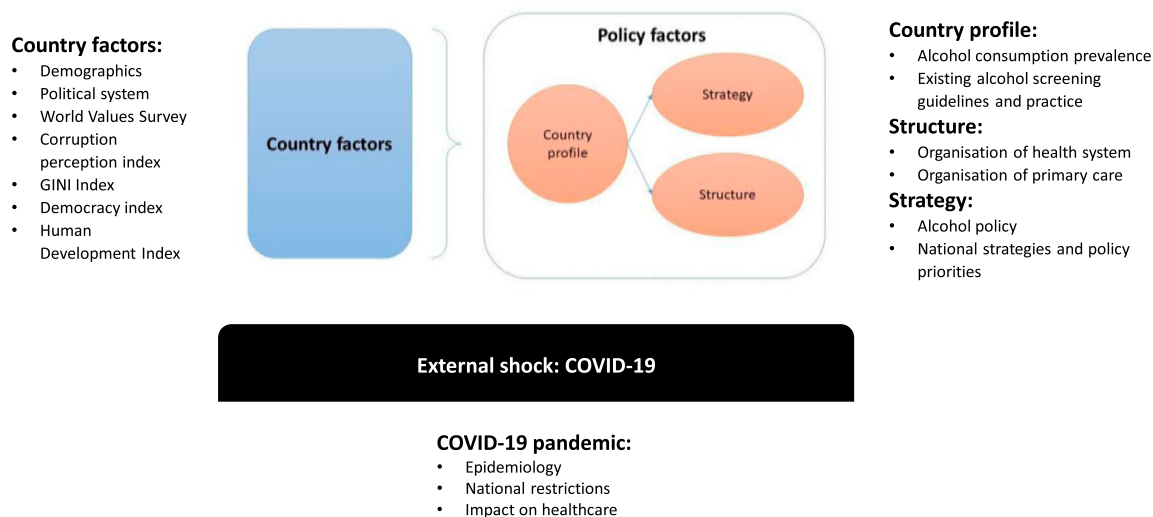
Country factors:
- Demographics
- Political system
- World Values Survey
- Corruption perception index
- GINI Index
- Democracy index
- Human Development Index

Country factors

Policy factors

Country profile

Strategy

Structure

Country profile:
- Alcohol consumption prevalence
- Existing alcohol screening guidelines and practice

Structure:
- Organisation of health system
- Organisation of primary care

Strategy:
- Alcohol policy
- National strategies and policy priorities

External shock: COVID-19

COVID-19 pandemic:
- Epidemiology
- National restrictions
- Impact on healthcare